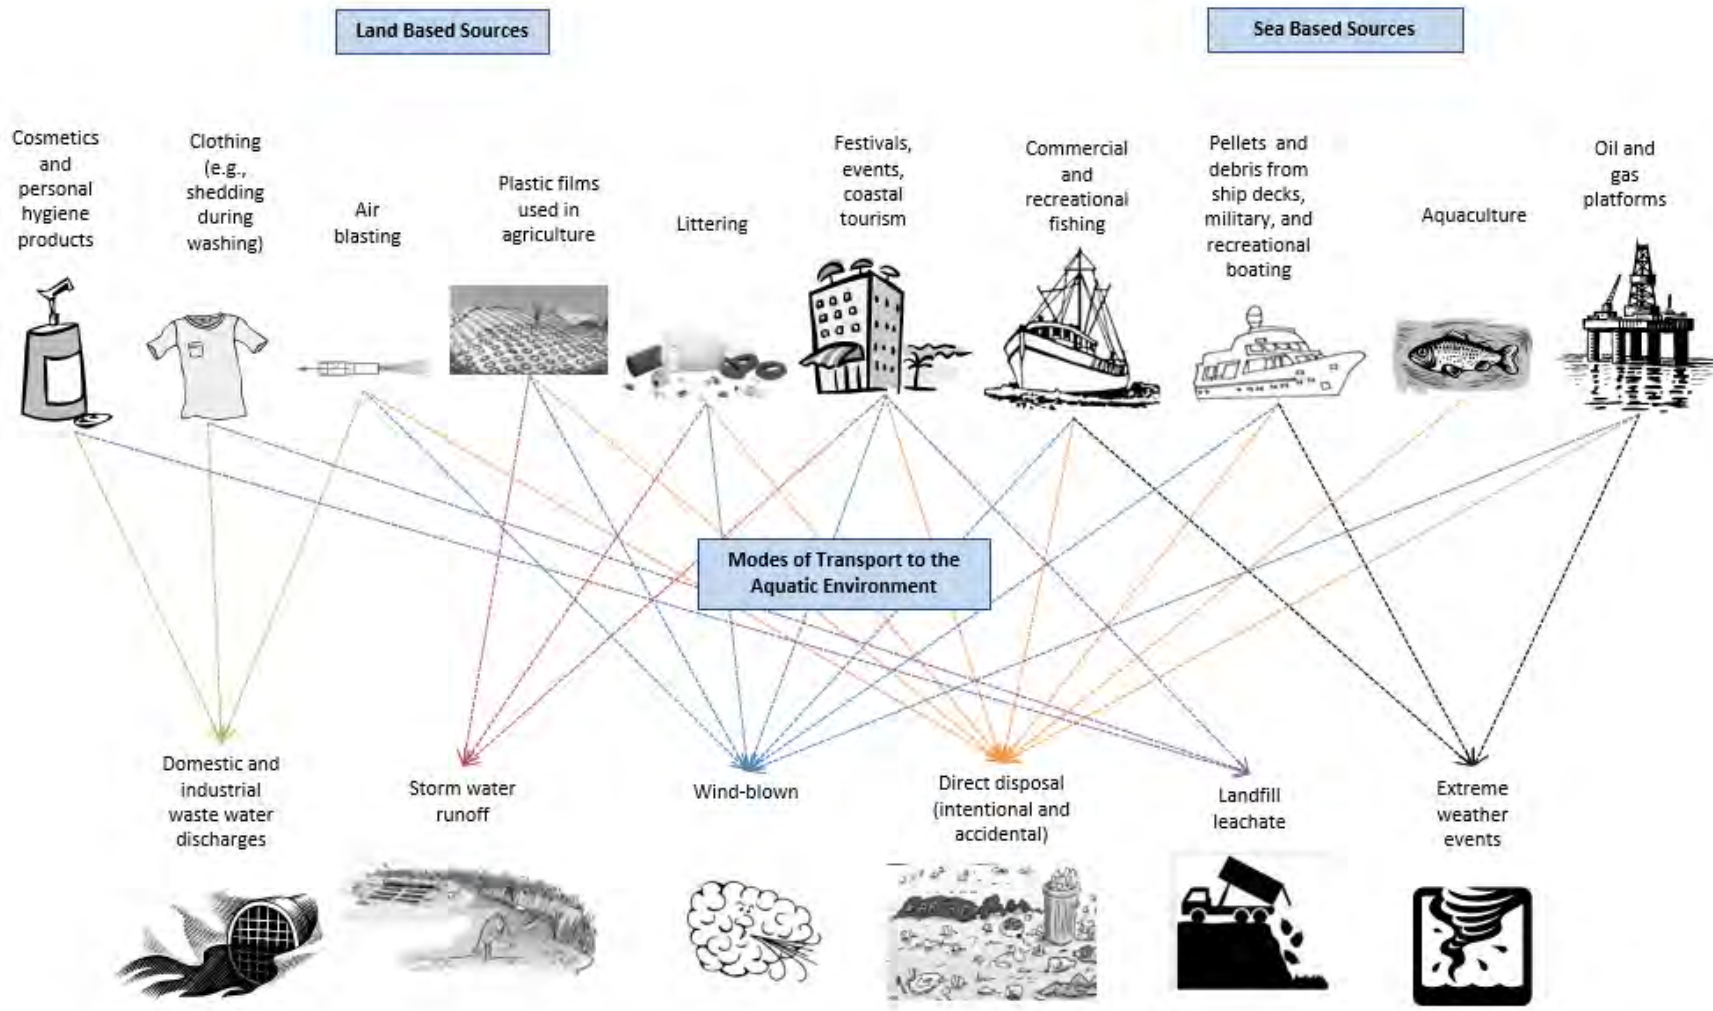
Land Based Sources

Sea Based Sources

Cosmetics and personal hygiene products

Clothing (e.g., shedding during washing)

Air blasting

Plastic films used in agriculture

Littering

Festivals, events, coastal tourism

Commercial and recreational fishing

Pellets and debris from ship decks, military, and recreational boating

Aquaculture

Oil and gas platforms

Modes of Transport to the Aquatic Environment

Domestic and industrial waste water discharges

Storm water runoff

Wind-blown

Direct disposal (intentional and accidental)

Landfill leachate

Extreme weather events